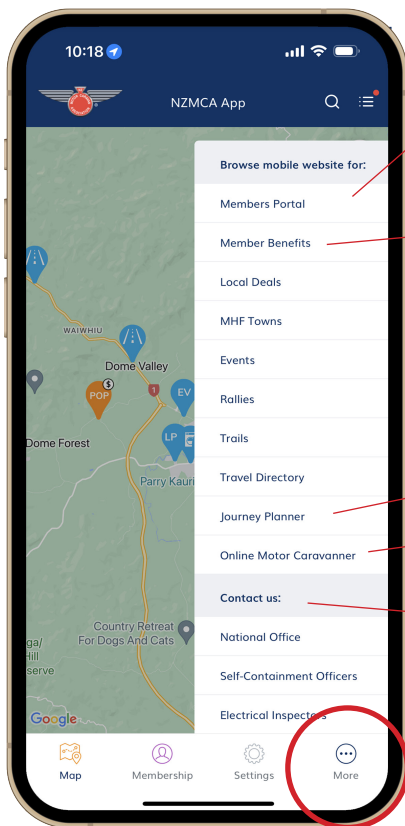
10:18

NZMCA App

WAIWHIU
Dome Valley
POP
EV
1
Dome Forest
LP
Parry Kauri
Country Retreat For Dogs And Cats
ga/ Hill serve
Google

Browse mobile website for:
Members Portal
Member Benefits
Local Deals
MHF Towns
Events
Rallies
Trails
Travel Directory
Journey Planner
Online Motor Caravanner
Contact us:
National Office
Self-Containment Officers
Electrical Inspectors

Map
Membership
Settings
More